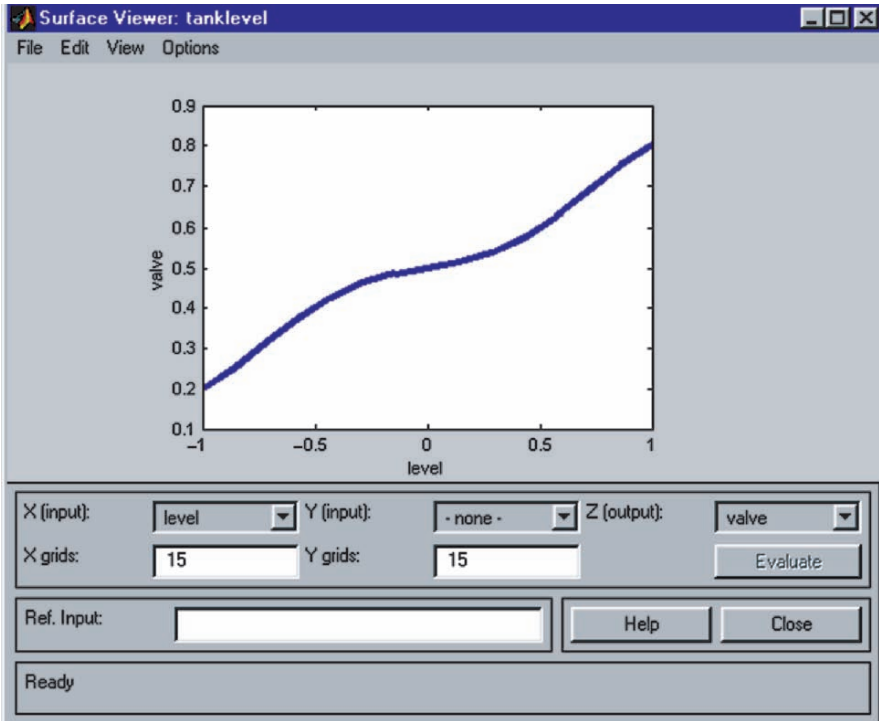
Surface Viewer: tanklevel

File Edit View Options

0.9
0.8
0.7
0.6
0.5
0.4
0.3
0.2
0.1

valve

−1 −0.5 0 0.5 1

level

X (input): level
Y (input): - none -
Z (output): valve

X grids: 15
Y grids: 15

Evaluate

Ref. Input:

Help
Close

Ready